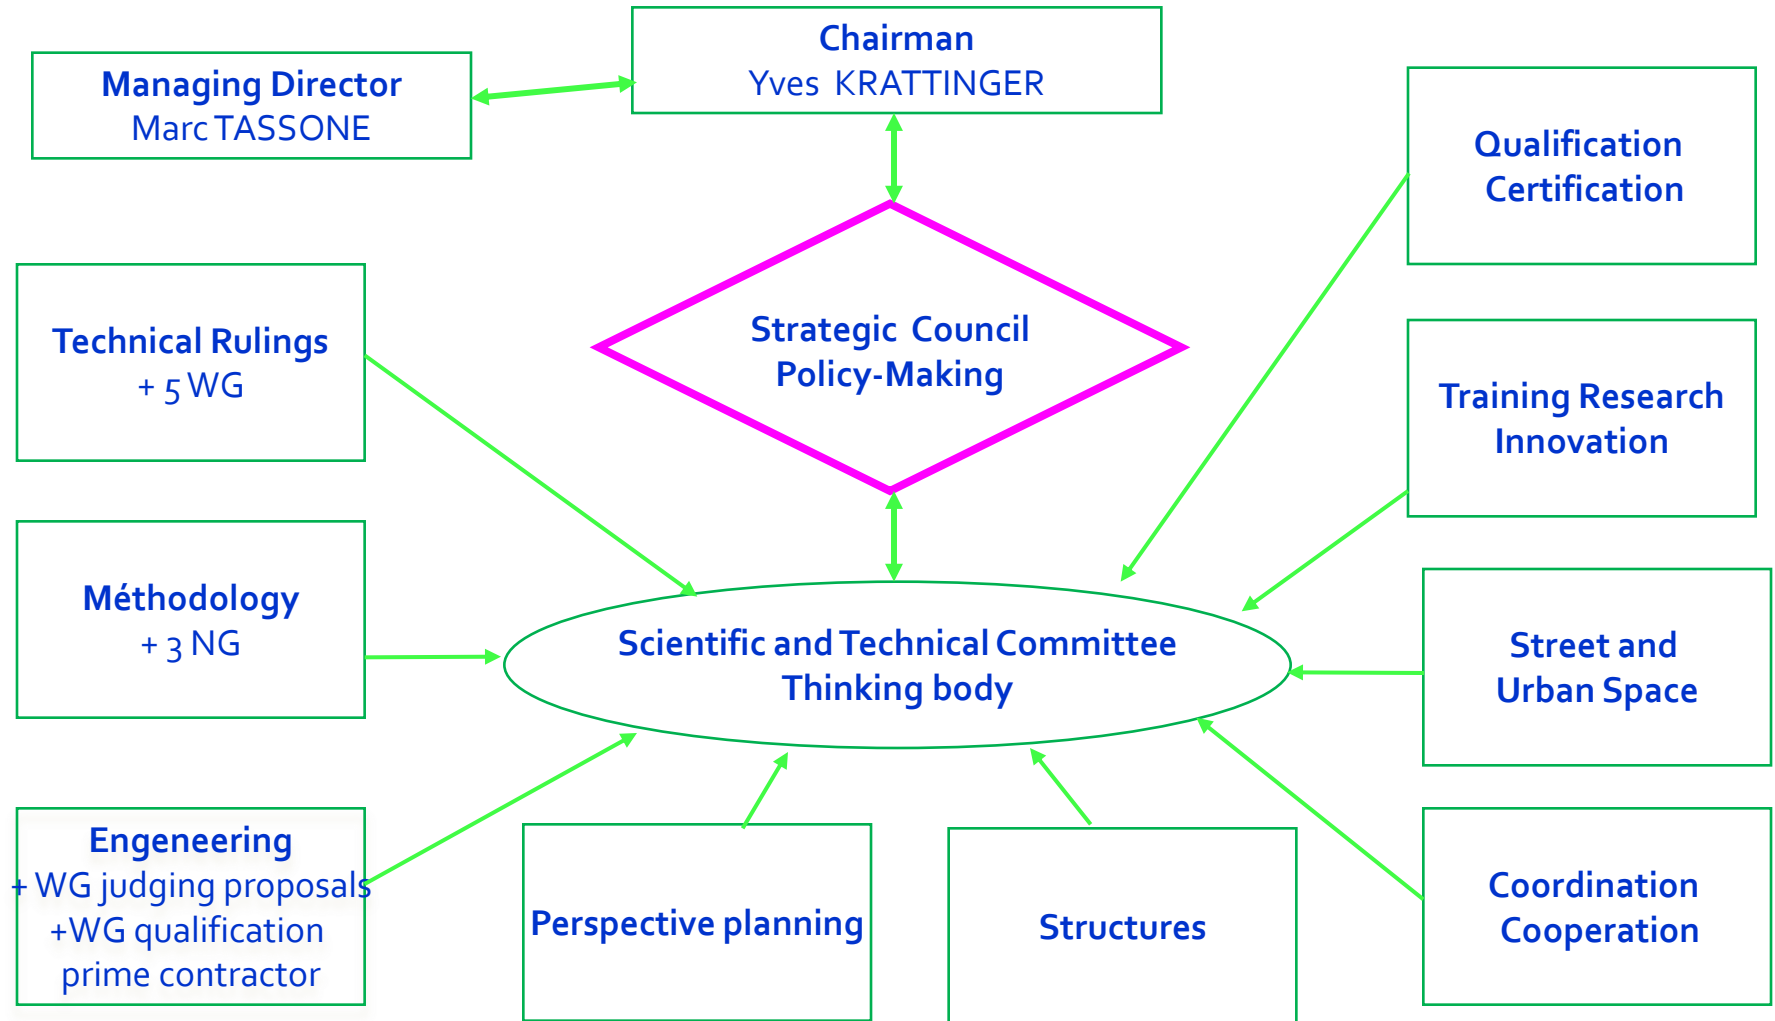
Managing Director
Marc TASSONE

Chairman
Yves KRATTINGER

Qualification
Certification

Technical Rulings
+ 5 WG

Strategic Council
Policy-Making

Training Research
Innovation

Méthodology
+ 3 NG

Scientific and Technical Committee
Thinking body

Street and
Urban Space

Engeneering
+ WG judging proposals
+WG qualification
prime contractor

Perspective planning

Structures

Coordination
Cooperation